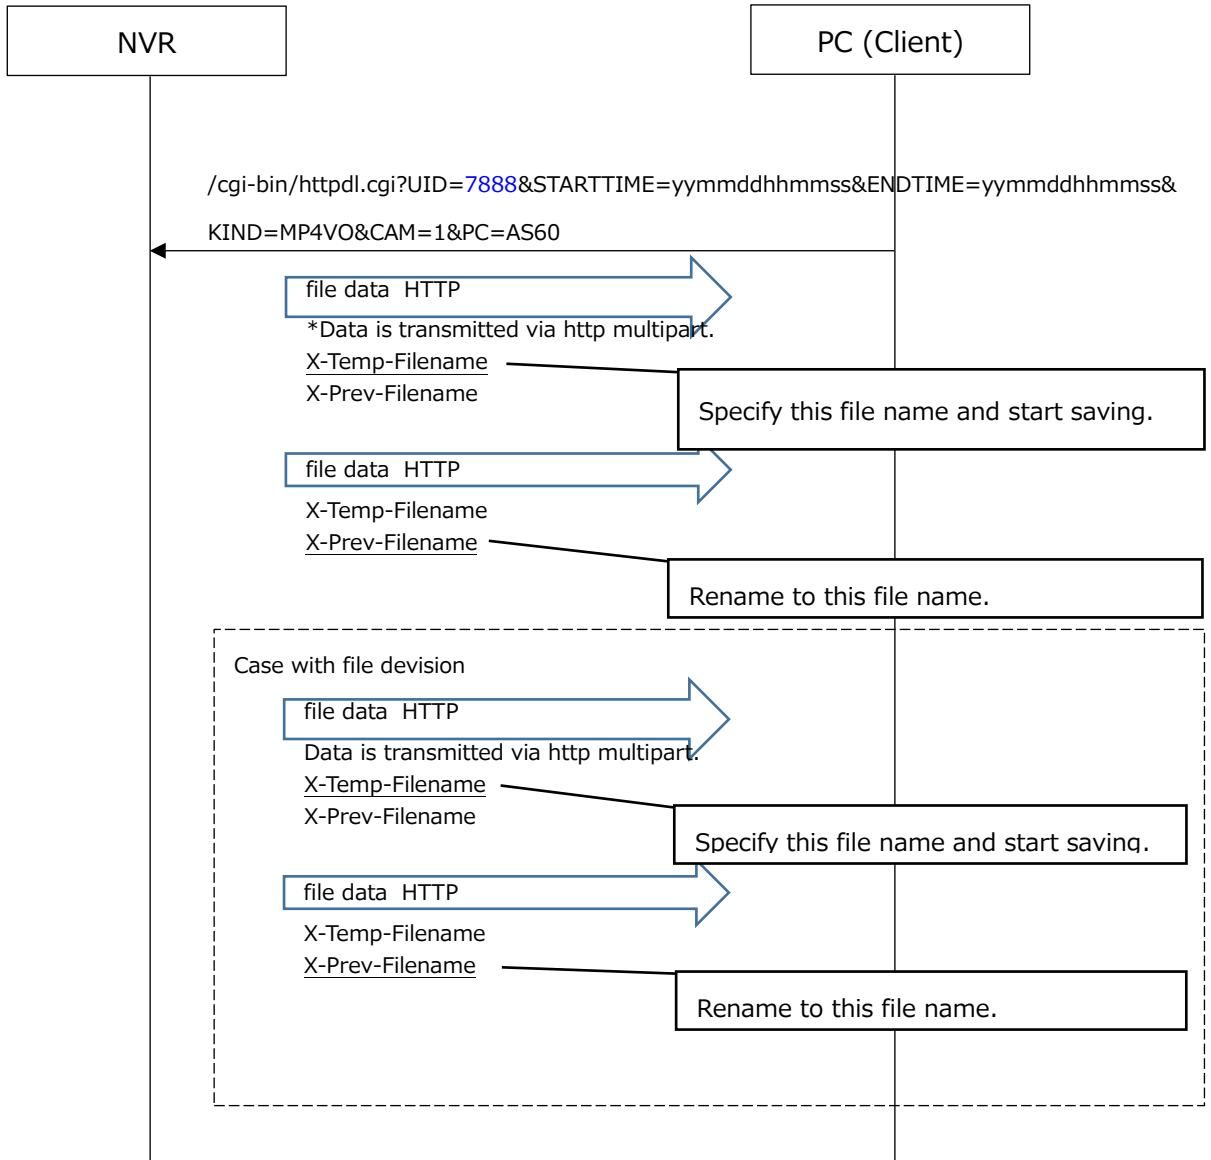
NVR

PC (Client)

/cgi-bin/httpdl.cgi?UID=7888&STARTTIME=yymmddhhmmss&ENDTIME=yymmddhhmmss&

KIND=MP4VO&CAM=1&PC=AS60

file data HTTP

*Data is transmitted via http multipart.

X-Temp-Filename

X-Prev-Filename

Specify this file name and start saving.

file data HTTP

X-Temp-Filename

X-Prev-Filename

Rename to this file name.

Case with file devision

file data HTTP

Data is transmitted via http multipart.

X-Temp-Filename

X-Prev-Filename

Specify this file name and start saving.

file data HTTP

X-Temp-Filename

X-Prev-Filename

Rename to this file name.